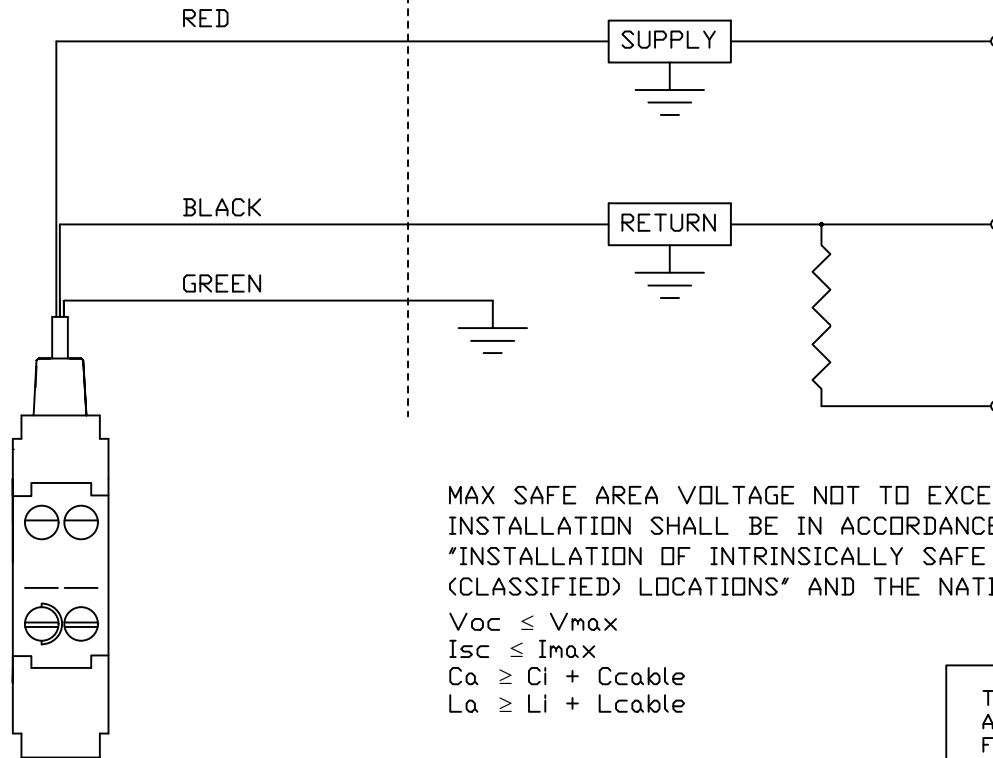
RED

SUPPLY

BLACK

RETURN

GREEN

MAX SAFE AREA VOLTAGE NOT TO EXCE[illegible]
INSTALLATION SHALL BE IN ACCORDANC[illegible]
"INSTALLATION OF INTRINSICALLY SAFE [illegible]
(CLASSIFIED) LOCATIONS" AND THE NAT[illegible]

Voc $\leq$ Vmax
Isc $\leq$ Imax
Ca $\geq$ Ci + Ccable
La $\geq$ Li + Lcable

T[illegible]
A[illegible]
F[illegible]